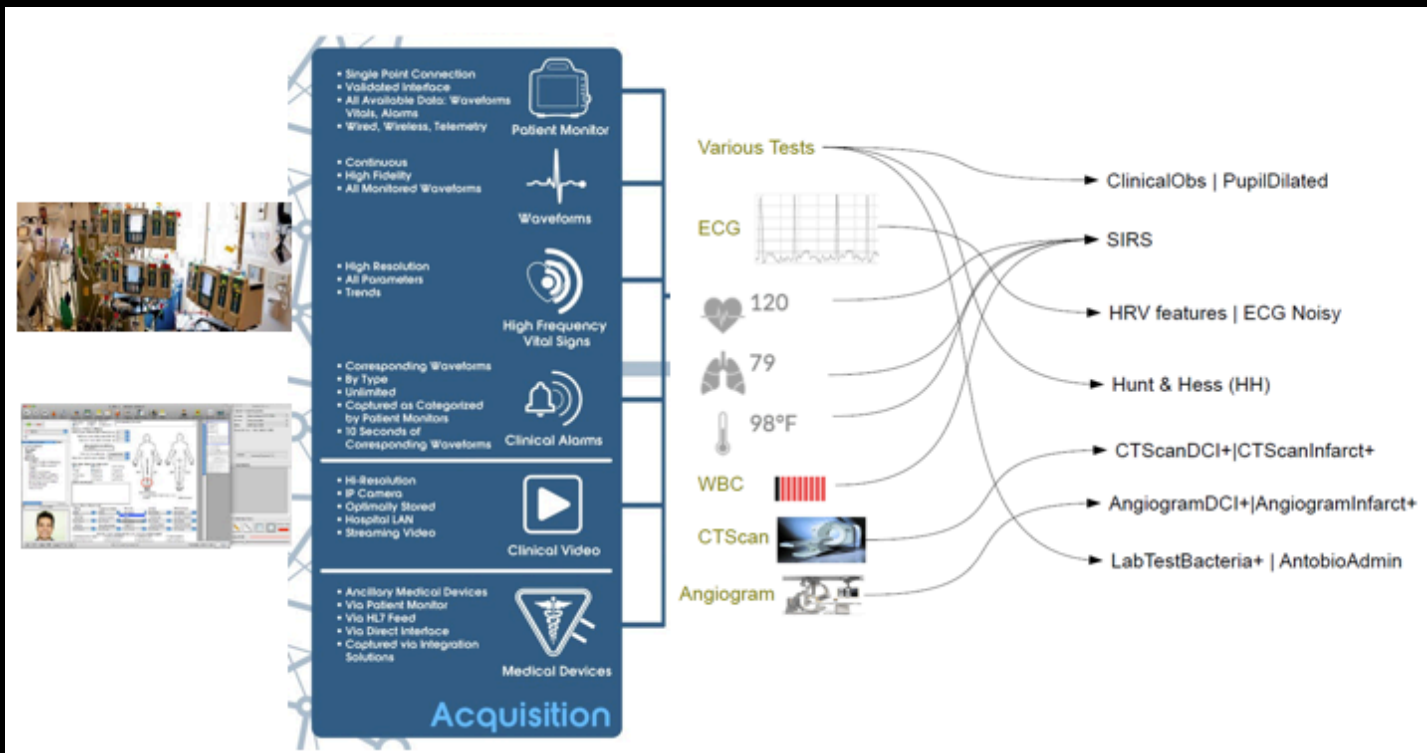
• Single Point Connection
• Validated Interface
• All Available Data: Waveforms Vitals, Alarms
• Wired, Wireless, Telemetry

Patient Monitor

• Continuous
• High Fidelity
• All Monitored Waveforms

Waveforms

• High Resolution
• All Parameters
• Trends

High Frequency Vital Signs

• Corresponding Waveforms
• By Type
• Unlimited
• Captured as Categorized by Patient Monitors
• 10 Seconds of Corresponding Waveforms

Clinical Alarms

• Hi-Resolution
• IP Camera
• Optimally Stored
• Hospital LAN
• Streaming Video

Clinical Video

• Ancillary Medical Devices
• Via Patient Monitor
• Via HL7 Feed
• Via Direct Interface
• Captured via Integration Solutions

Medical Devices

Acquisition

Various Tests

ECG

120

79

98°F

WBC

CTScan

Angiogram

ClinicalObs | PupilDilated

SIRS

HRV features | ECG Noisy

Hunt & Hess (HH)

CTScanDCI+|CTScanInfarct+

AngiogramDCI+|AngiogramInfarct+

LabTestBacteria+ | AntobioAdmin